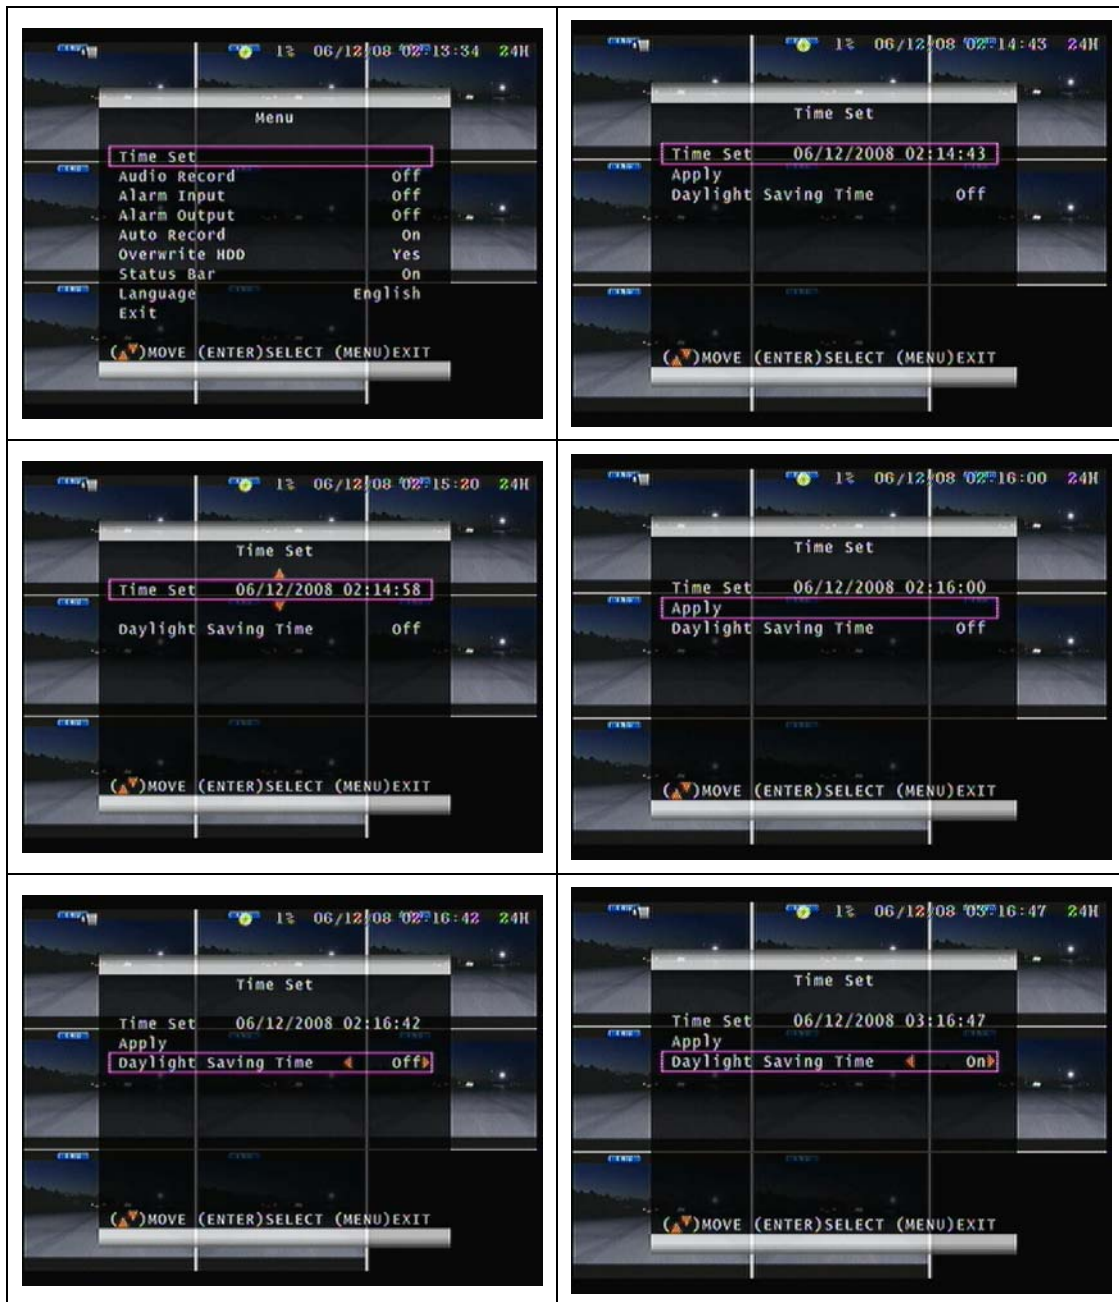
| | |
|---|---|
| 1% 06/12/08 02:13:34 24H<br>Menu<br>Time Set<br>Audio Record Off<br>Alarm Input Off<br>Alarm Output Off<br>Auto Record On<br>Overwrite HDD Yes<br>Status Bar On<br>Language English<br>Exit<br>( )MOVE (ENTER)SELECT (MENU)EXIT | 1% 06/12/08 02:14:43 24H<br>Time Set<br>Time Set 06/12/2008 02:14:43<br>Apply<br>Daylight Saving Time Off<br>( )MOVE (ENTER)SELECT (MENU)EXIT |
| 1% 06/12/08 02:15:20 24H<br>Time Set<br>Time Set 06/12/2008 02:14:58<br>Daylight Saving Time Off<br>( )MOVE (ENTER)SELECT (MENU)EXIT | 1% 06/12/08 02:16:00 24H<br>Time Set<br>Time Set 06/12/2008 02:16:00<br>Apply<br>Daylight Saving Time Off<br>( )MOVE (ENTER)SELECT (MENU)EXIT |
| 1% 06/12/08 02:16:42 24H<br>Time Set<br>Time Set 06/12/2008 02:16:42<br>Apply<br>Daylight Saving Time Off<br>( )MOVE (ENTER)SELECT (MENU)EXIT | 1% 06/12/08 03:16:47 24H<br>Time Set<br>Time Set 06/12/2008 03:16:47<br>Apply<br>Daylight Saving Time On<br>( )MOVE (ENTER)SELECT (MENU)EXIT |